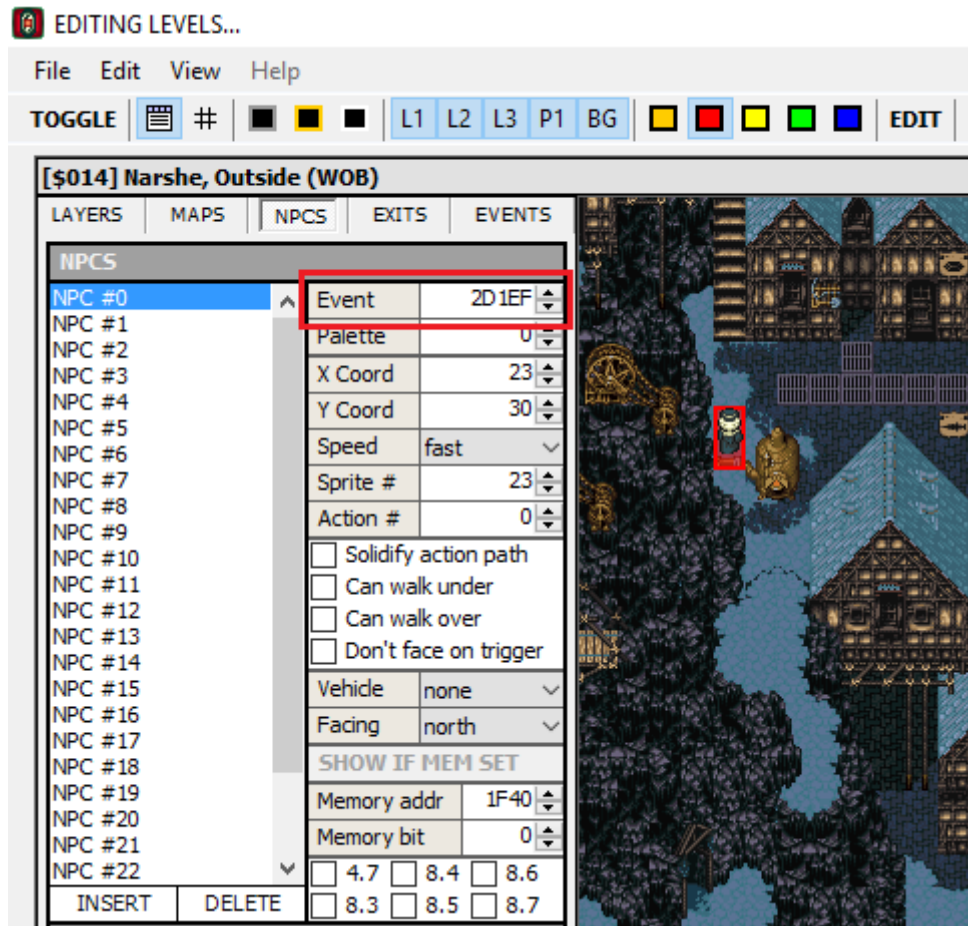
EDITING LEVELS...

File Edit View Help

TOGGLE # L1 L2 L3 P1 BG EDIT

[$014] Narshe, Outside (WOB)

LAYERS MAPS NPCS EXITS EVENTS

NPCS

NPC #0
NPC #1
NPC #2
NPC #3
NPC #4
NPC #5
NPC #6
NPC #7
NPC #8
NPC #9
NPC #10
NPC #11
NPC #12
NPC #13
NPC #14
NPC #15
NPC #16
NPC #17
NPC #18
NPC #19
NPC #20
NPC #21
NPC #22

INSERT DELETE

| | |
|---|---|
| Event | 2D1EF |
| Palette | 0 |
| X Coord | 23 |
| Y Coord | 30 |
| Speed | fast |
| Sprite # | 23 |
| Action # | 0 |

Solidify action path
Can walk under
Can walk over
Don't face on trigger

| | |
|---|---|
| Vehicle | none |
| Facing | north |

SHOW IF MEM SET

| | |
|---|---|
| Memory addr | 1F40 |
| Memory bit | 0 |

4.7 8.4 8.6
8.3 8.5 8.7